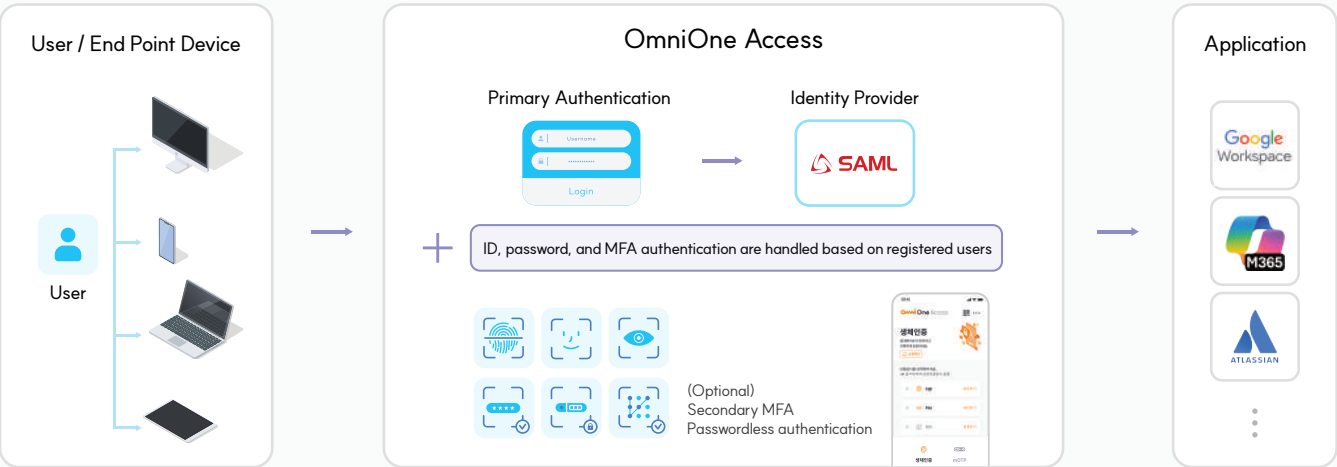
User / End Point Device

User

OmniOne Access

Primary Authentication

Username

Login

Identity Provider

SAML

ID, password, and MFA authentication are handled based on registered users

(Optional)
Secondary MFA
Passwordless authentication

OmniOne Access

생체인증

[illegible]

Application

Google Workspace

M365

ATLASSIAN